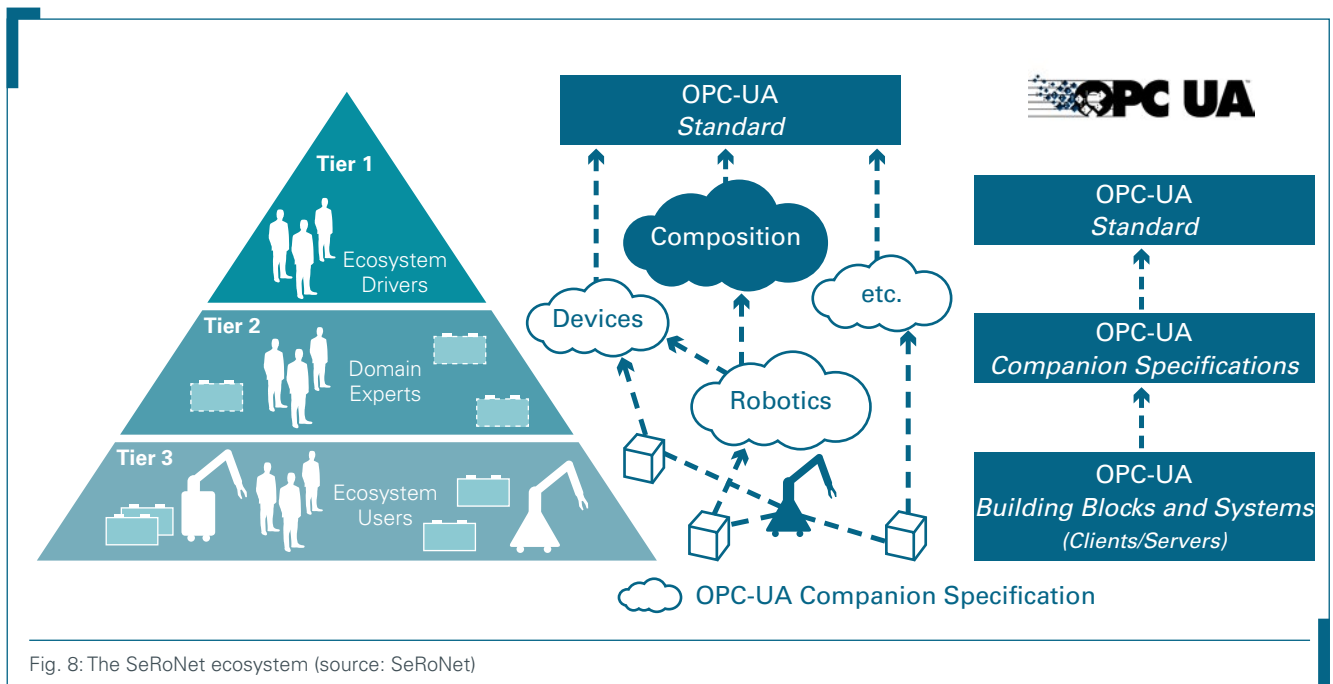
Tier 1

Ecosystem Drivers

Tier 2

Domain Experts

Tier 3

Ecosystem Users

OPC-UA
*Standard*

Composition

Devices

etc.

Robotics

OPC-UA Companion Specification

OPC UA

OPC-UA
*Standard*

OPC-UA
*Companion Specifications*

OPC-UA
*Building Blocks and Systems*
*(Clients/Servers)*

Fig. 8: The SeRoNet ecosystem (source: SeRoNet)